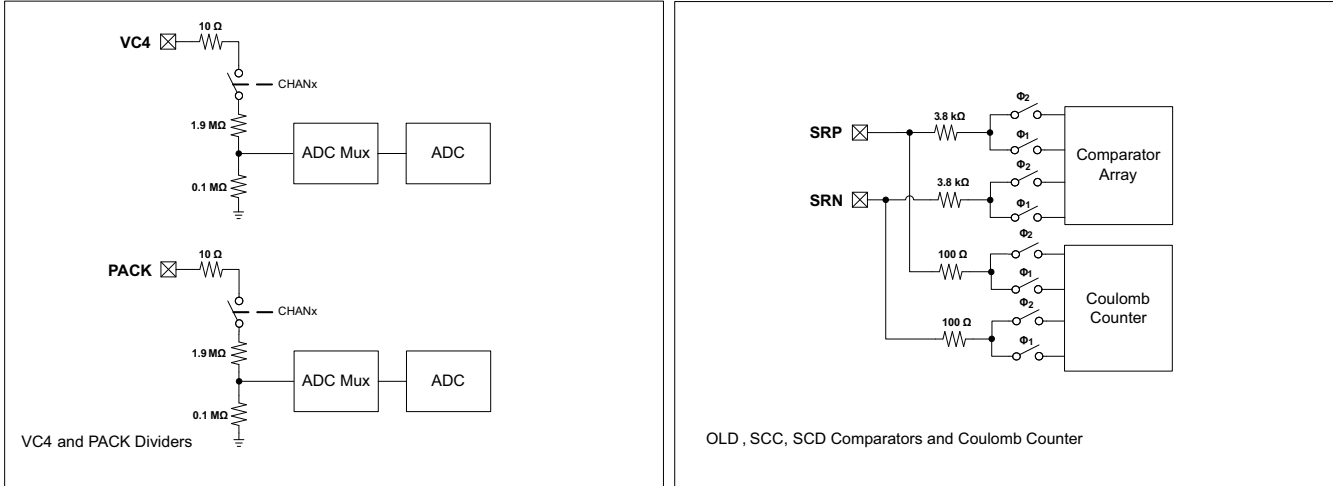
VC4
10 Ω
CHANx
1.9 MΩ
ADC Mux
ADC
0.1 MΩ

PACK
10 Ω
CHANx
1.9 MΩ
ADC Mux
ADC
0.1 MΩ

VC4 and PACK Dividers

SRP
SRN
3.8 kΩ
3.8 kΩ
100 Ω
100 Ω
$\Phi_2$
$\Phi_1$
$\Phi_2$
$\Phi_1$
Comparator Array
$\Phi_2$
$\Phi_1$
$\Phi_2$
$\Phi_1$
Coulomb Counter

OLD , SCC, SCD Comparators and Coulomb Counter